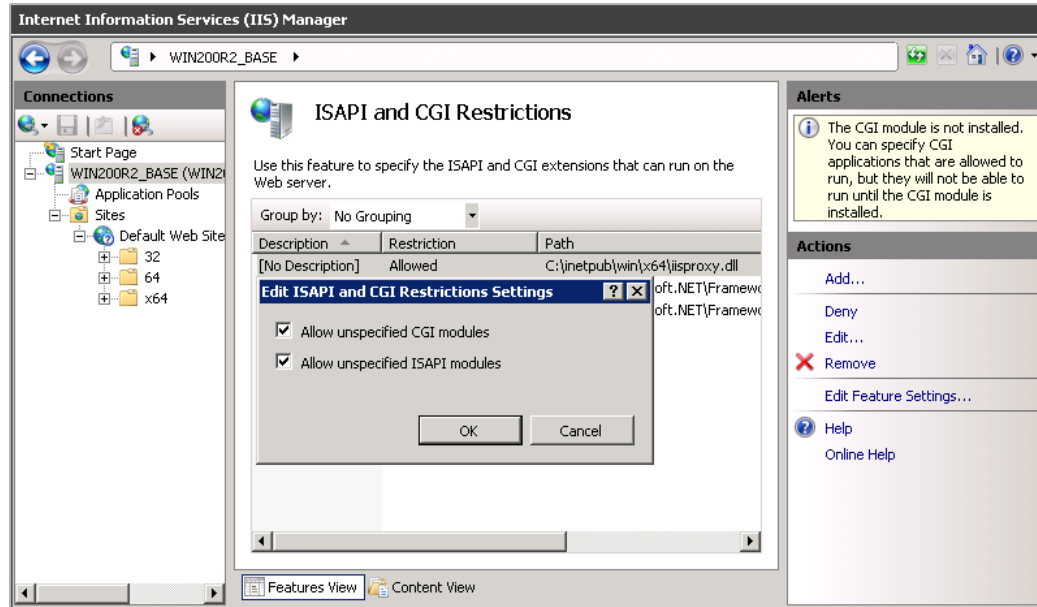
Internet Information Services (IIS) Manager

WIN200R2_BASE ▸

Connections

Start Page
WIN200R2_BASE (WIN2
Application Pools
Sites
Default Web Site
32
64
x64

ISAPI and CGI Restrictions

Use this feature to specify the ISAPI and CGI extensions that can run on the Web server.

Group by: No Grouping

| Description | Restriction | Path |
|---|---|---|
| [No Description] | Allowed | C:\inetpub\win\x64\iisproxy.dll |
| | | oft.NET\Framewo |
| | | oft.NET\Framewo |

Edit ISAPI and CGI Restrictions Settings

Allow unspecified CGI modules

Allow unspecified ISAPI modules

OK

Cancel

Features View

Content View

Alerts

The CGI module is not installed. You can specify CGI applications that are allowed to run, but they will not be able to run until the CGI module is installed.

Actions

Add...

Deny

Edit...

Remove

Edit Feature Settings...

Help

Online Help